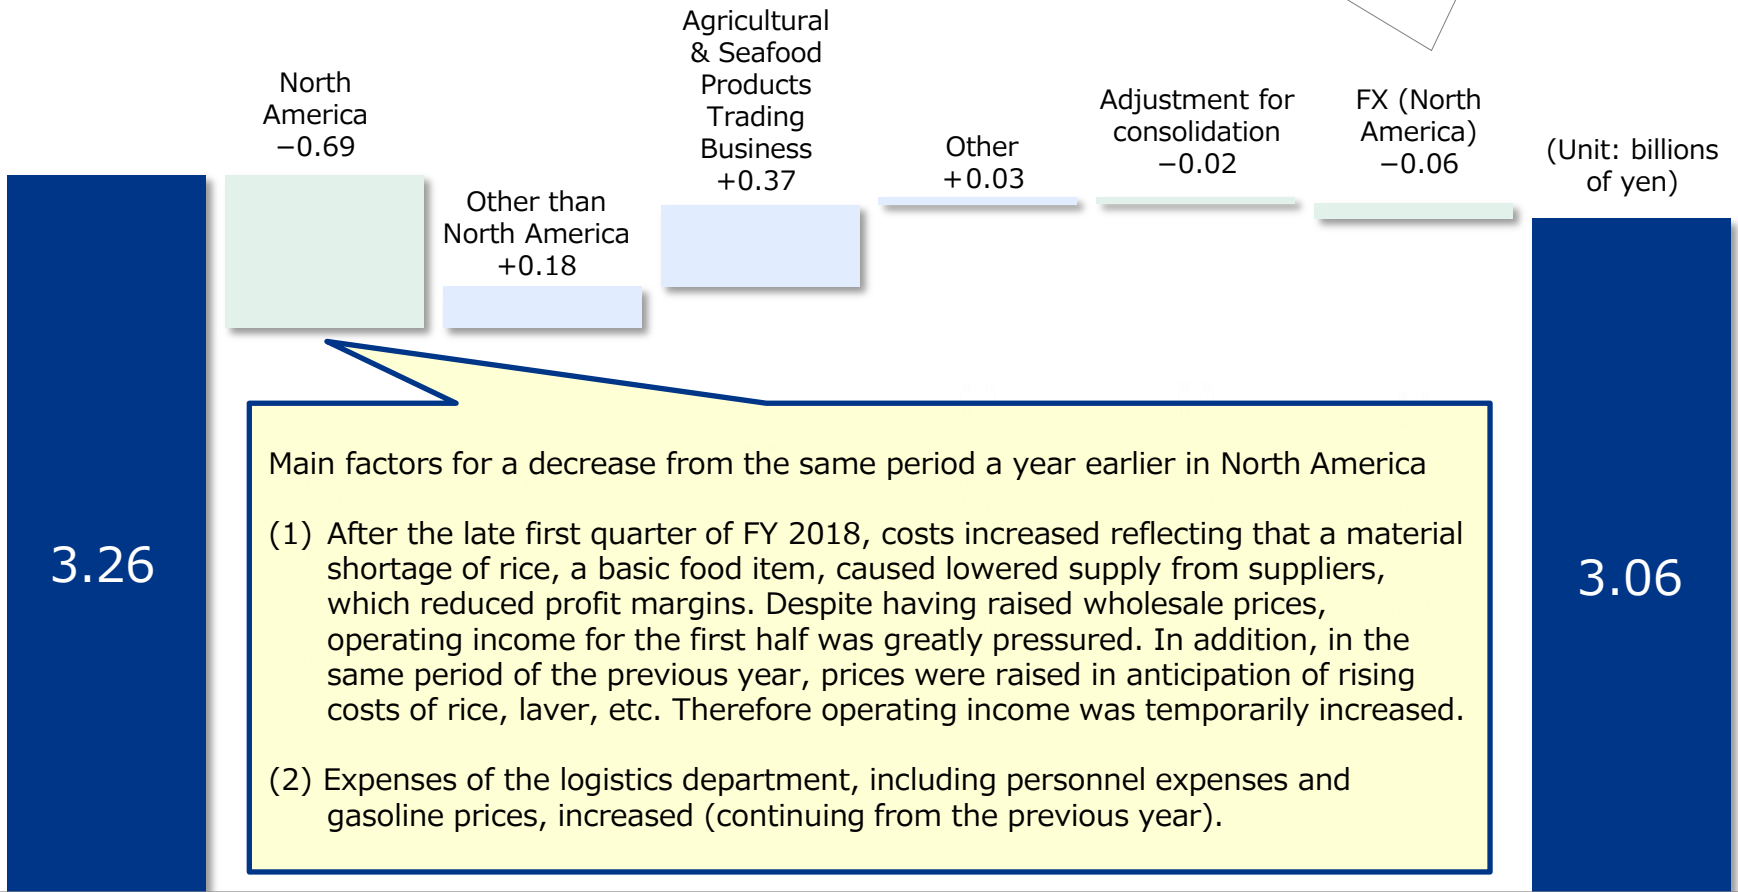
3.26

North America
−0.69

Other than North America
+0.18

Agricultural & Seafood Products Trading Business
+0.37

Other
+0.03

Adjustment for consolidation
−0.02

FX (North America)
−0.06

(Unit: billions of yen)

3.06

Main factors for a decrease from the same period a year earlier in North America

(1) After the late first quarter of FY 2018, costs increased reflecting that a material shortage of rice, a basic food item, caused lowered supply from suppliers, which reduced profit margins. Despite having raised wholesale prices, operating income for the first half was greatly pressured. In addition, in the same period of the previous year, prices were raised in anticipation of rising costs of rice, laver, etc. Therefore operating income was temporarily increased.

(2) Expenses of the logistics department, including personnel expenses and gasoline prices, increased (continuing from the previous year).